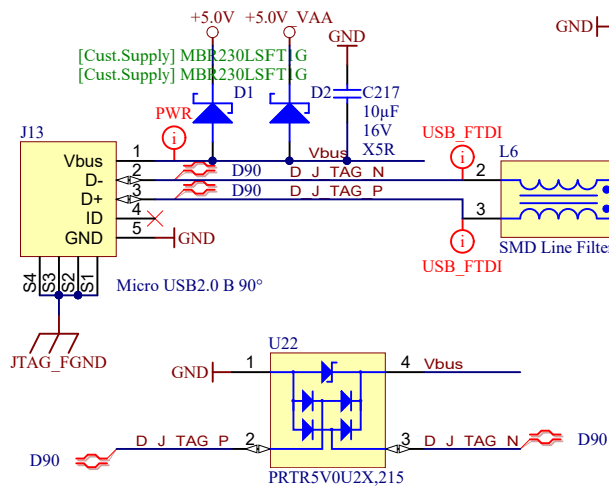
+5.0V +5.0V_VAA
GND
GND
[Cust.Supply] MBR230LSFT1G
[Cust.Supply] MBR230LSFT1G
D1
D2
C217
10µF
16V
X5R
PWR
J13
Vbus
D-
D+
ID
GND
1
2
3
4
5
Vbus
D90
D_J_TAG_N
D90
D_J_TAG_P
GND
USB_FTDI
L6
2
3
SMD Line Filter
USB_FTDI
S4
S3
S2
S1
Micro USB2.0 B 90°
JTAG_FGND
U22
GND
1
4
Vbus
D90
D_J_TAG_P
2
3
D_J_TAG_N
D90
PRTR5V0U2X,215